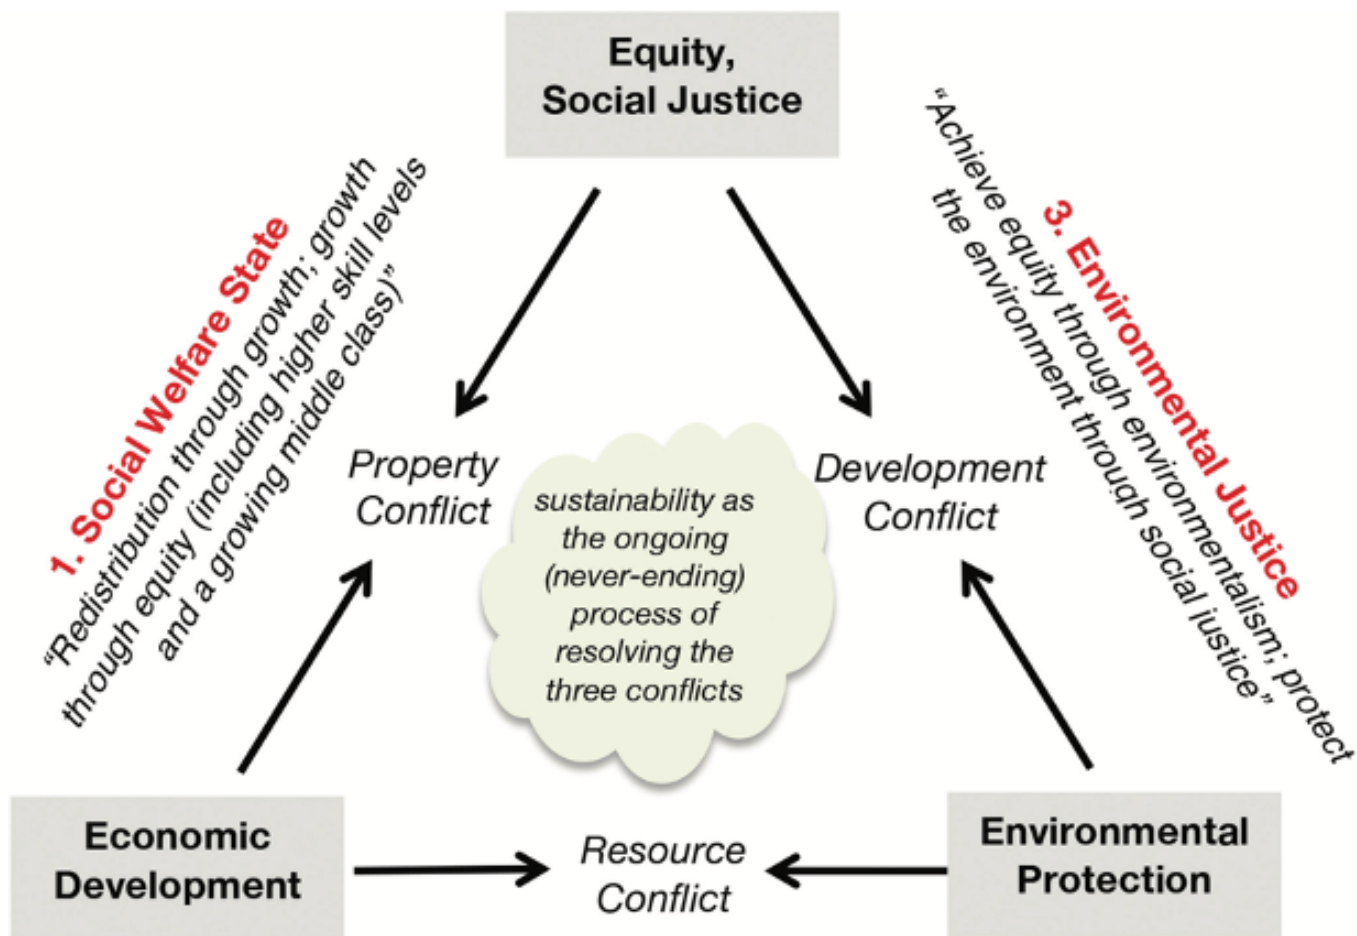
Equity, Social Justice

1. Social Welfare State
"Redistribution through growth; growth through equity (including higher skill levels and a growing middle class)"

3. Environmental Justice
"Achieve equity through environmentalism; protect the environment through social justice"

Property Conflict

Development Conflict

sustainability as the ongoing (never-ending) process of resolving the three conflicts

Economic Development

Resource Conflict

Environmental Protection